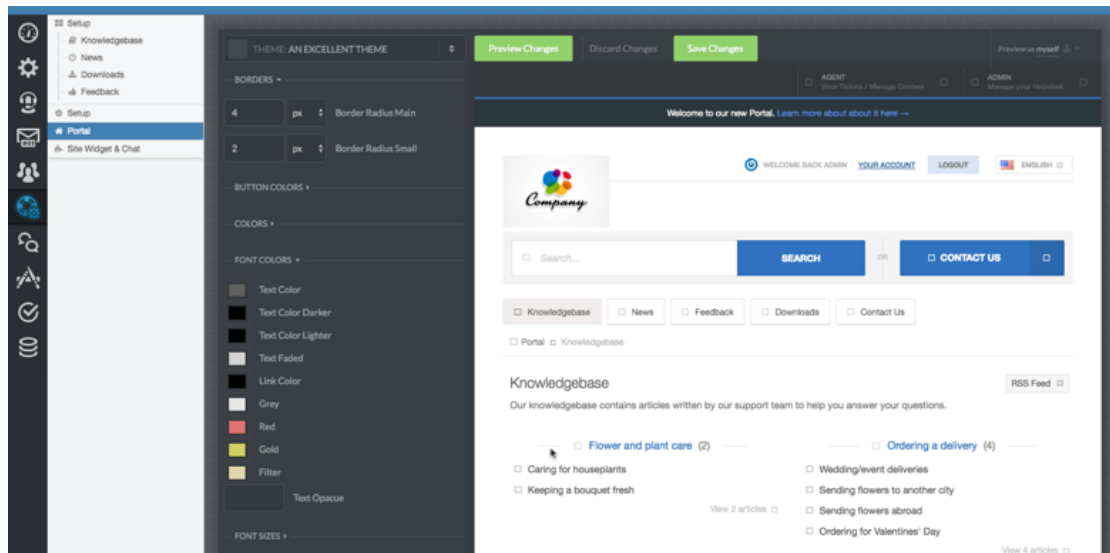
Setup
Knowledgebase
News
Downloads
Feedback
Setup
Portal
Site Widget & Chat

THEME: AN EXCELLENT THEME

BORDERS

4 px Border Radius Main

2 px Border Radius Small

BUTTON COLORS

COLORS

FONT COLORS

Text Color
Text Color Darker
Text Color Lighter
Text Faded
Link Color
Grey
Red
Gold
Filter
Text Opacue

FONT SIZES

Preview Changes
Discard Changes
Save Changes
Preview as myself

AGENT
View Tickets / Manage Content
ADMIN
Manage your Helpdesk

Welcome to our new Portal. Learn more about about it here →

Company

WELCOME BACK ADMIN · YOUR ACCOUNT
LOGOUT
ENGLISH

Search...
SEARCH
OR
CONTACT US

Knowledgebase
News
Feedback
Downloads
Contact Us

Portal Knowledgebase

Knowledgebase
RSS Feed
Our knowledgebase contains articles written by our support team to help you answer your questions.

Flower and plant care (2)
Caring for houseplants
Keeping a bouquet fresh
View 2 articles

Ordering a delivery (4)
Wedding/event deliveries
Sending flowers to another city
Sending flowers abroad
Ordering for Valentines' Day
View 4 articles